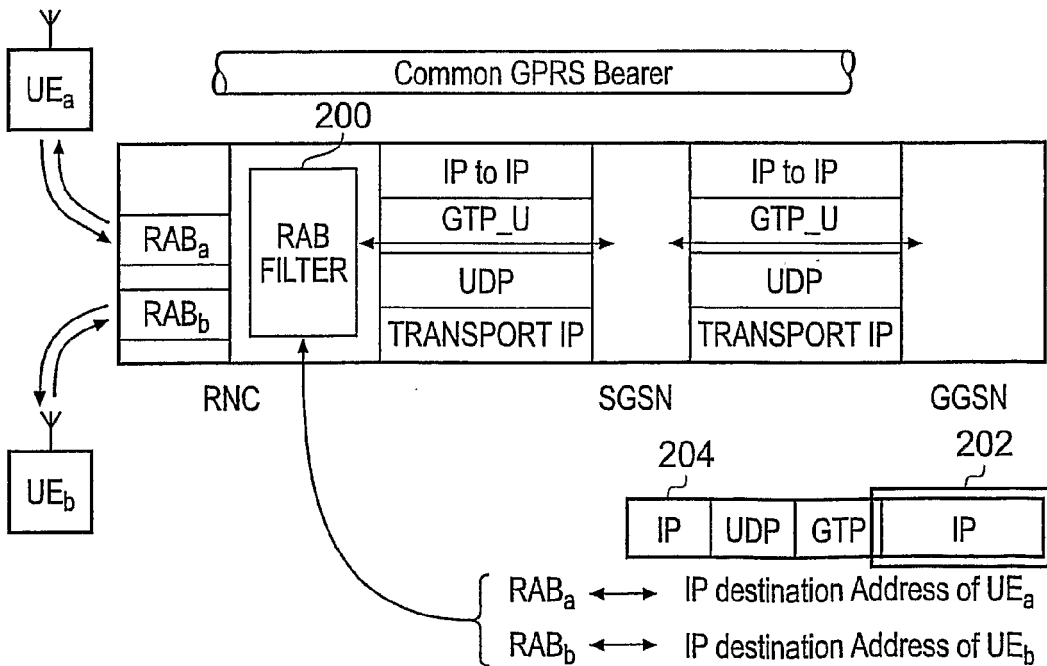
$UE_a$

Common GPRS Bearer

200

$RAB_a$

$RAB_b$

RAB FILTER

IP to IP

GTP_U

UDP

TRANSPORT IP

IP to IP

GTP_U

UDP

TRANSPORT IP

RNC

SGSN

GGSN

$UE_b$

204

202

| IP | UDP | GTP | IP |
|---|---|---|---|

$RAB_a$ ⟷ IP destination Address of $UE_a$

$RAB_b$ ⟷ IP destination Address of $UE_b$